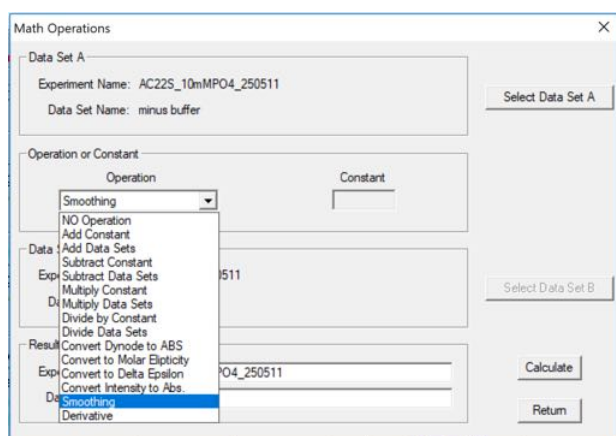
Math Operations
×

Data Set A

Experiment Name: AC22S_10mMPO4_250511

Data Set Name: minus buffer

Select Data Set A

Operation or Constant

Operation

Constant

Smoothing

NO Operation
Add Constant
Add Data Sets
Subtract Constant
Subtract Data Sets
Multiply Constant
Multiply Data Sets
Divide by Constant
Divide Data Sets
Convert Dynode to ABS
Convert to Molar Elipticity
Convert to Delta Epsilon
Convert Intensity to Abs.
Smoothing
Derivative

Data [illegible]

Exp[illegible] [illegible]511

D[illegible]

Select Data Set B

Resul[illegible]

Exp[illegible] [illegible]O4_250511

D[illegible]

Calculate

Return